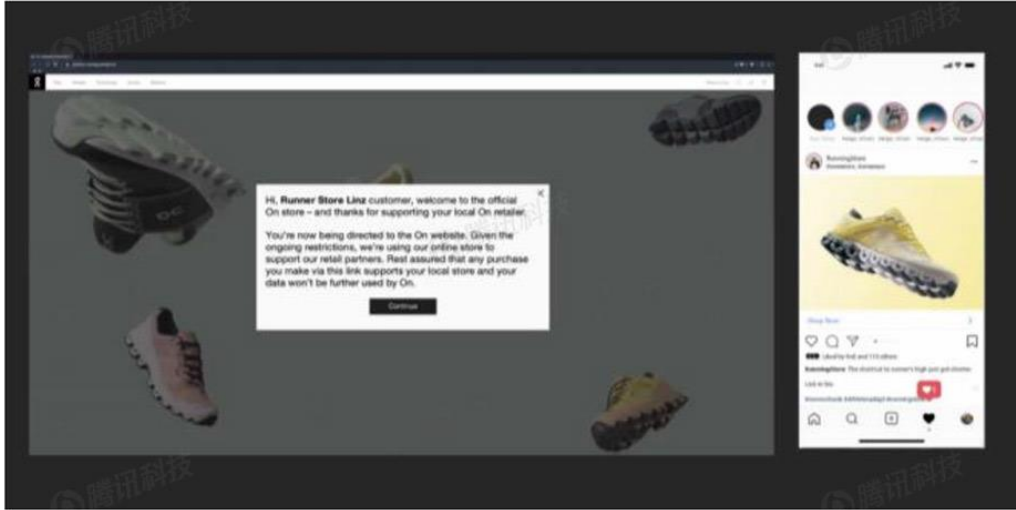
腾讯科技

Hi, **Runner Store Linz** customer, welcome to the official On store – and thanks for supporting your local On retailer.

You're now being directed to the On website. Given the ongoing restrictions, we're using our online store to support our retail partners. Rest assured that any purchase you make via this link supports your local store and your data won't be further used by On.

Continue

Shop Now

腾讯科技

腾讯科技